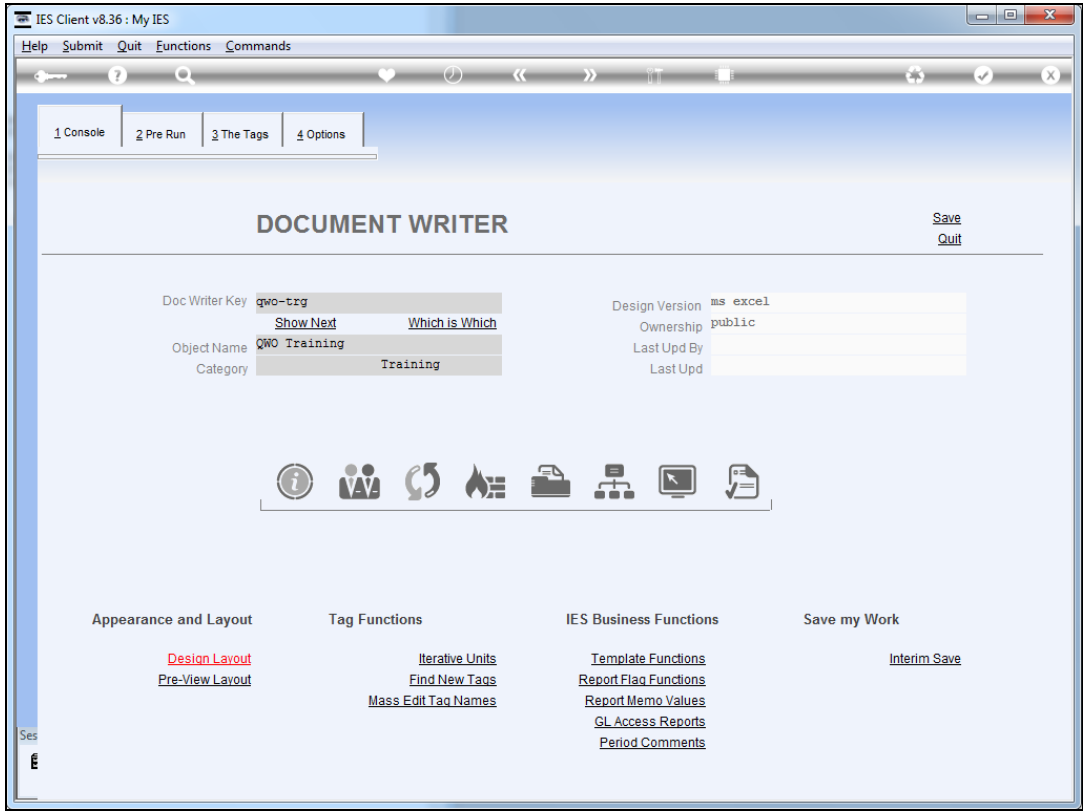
IES Client v8.36 : My IES

Help Submit Quit Functions Commands

1 Console | 2 Pre Run | 3 The Tags | 4 Options

DOCUMENT WRITER

Save
Quit

Doc Writer Key qwo-trg
Show Next
Which is Which
Object Name QWO Training
Category Training

Design Version ms excel
Ownership public
Last Upd By
Last Upd

Appearance and Layout
Design Layout
Pre-View Layout

Tag Functions
Iterative Units
Find New Tags
Mass Edit Tag Names

IES Business Functions
Template Functions
Report Flag Functions
Report Memo Values
GL Access Reports
Period Comments

Save my Work
Interim Save

Ses
E